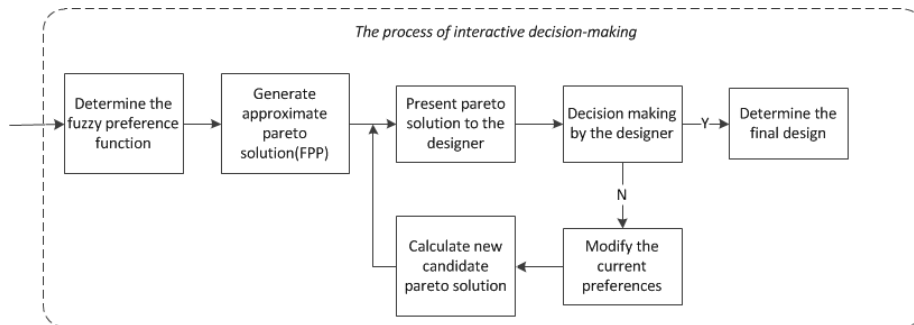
The process of interactive decision-making

Determine the fuzzy preference function

Generate approximate pareto solution(FPP)

Present pareto solution to the designer

Decision making by the designer

Y

Determine the final design

N

Modify the current preferences

Calculate new candidate pareto solution